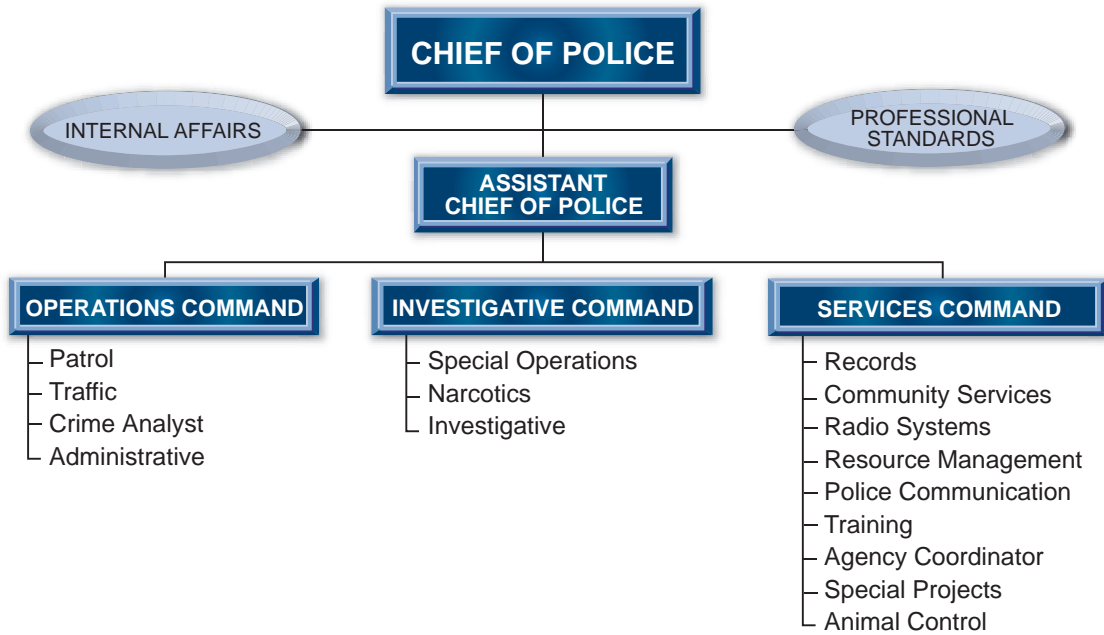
CHIEF OF POLICE

INTERNAL AFFAIRS

PROFESSIONAL STANDARDS

ASSISTANT CHIEF OF POLICE

OPERATIONS COMMAND
Patrol
Traffic
Crime Analyst
Administrative

INVESTIGATIVE COMMAND
Special Operations
Narcotics
Investigative

SERVICES COMMAND
Records
Community Services
Radio Systems
Resource Management
Police Communication
Training
Agency Coordinator
Special Projects
Animal Control